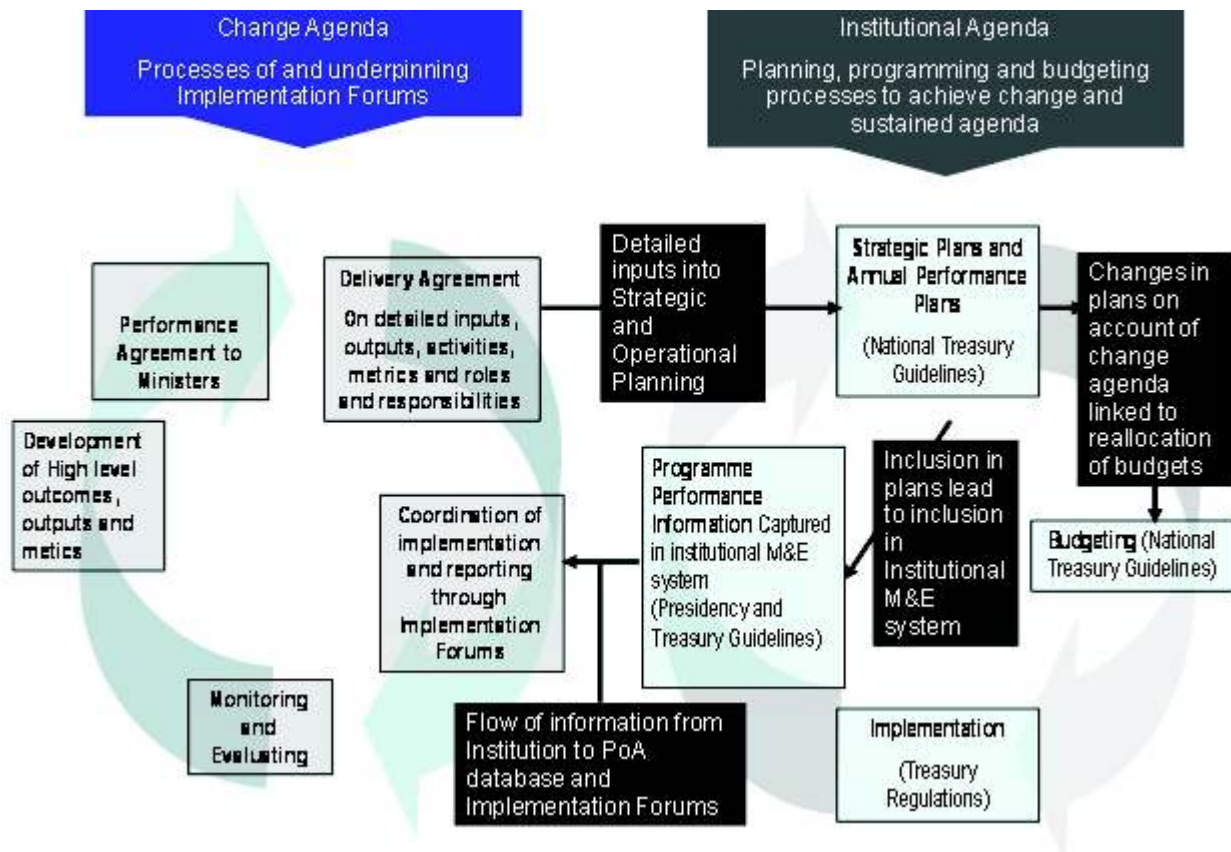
Change Agenda

Processes of and underpinning Implementation Forums

Institutional Agenda

Planning, programming and budgeting processes to achieve change and sustained agenda

Performance Agreement to Ministers

Delivery Agreement

On detailed inputs, outputs, activities, metrics and roles and responsibilities

Detailed inputs into Strategic and Operational Planning

Strategic Plans and Annual Performance Plans

(National Treasury Guidelines)

Changes in plans on account of change agenda linked to reallocation of budgets

Development of High level outcomes, outputs and metics

Coordination of implementation and reporting through Implementation Forums

Programme Performance Information Captured in institutional M&E system (Presidency and Treasury Guidelines)

Inclusion in plans lead to inclusion in Institutional M&E system

Budgeting (National Treasury Guidelines)

Monitoring and Evaluating

Flow of information from Institution to PoA database and Implementation Forums

Implementation

(Treasury Regulations)